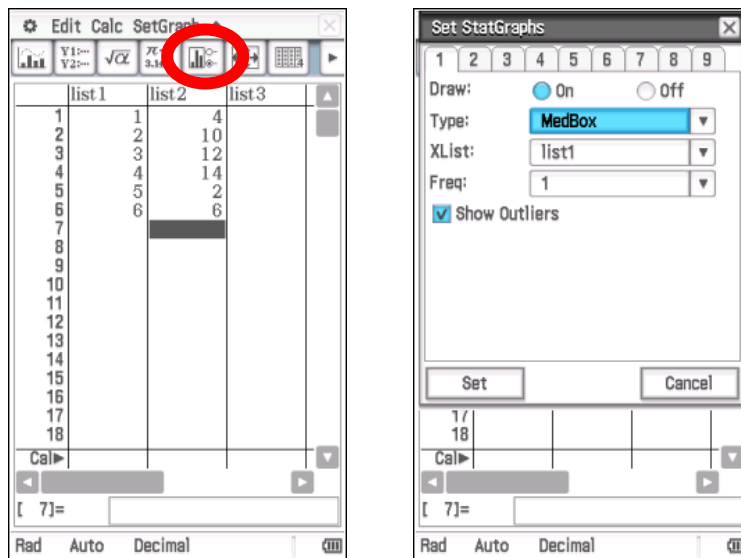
Edit Calc SetGraph

Y1:— Y2:— $\sqrt{\alpha}$ $\pi$ 3.14

| | list1 | list2 | list3 |
|---|---|---|---|
| 1 | 1 | 4 | |
| 2 | 2 | 10 | |
| 3 | 3 | 12 | |
| 4 | 4 | 14 | |
| 5 | 5 | 2 | |
| 6 | 6 | 6 | |
| 7 | | | |
| 8 | | | |
| 9 | | | |
| 10 | | | |
| 11 | | | |
| 12 | | | |
| 13 | | | |
| 14 | | | |
| 15 | | | |
| 16 | | | |
| 17 | | | |
| 18 | | | |

Cal▶

[ 7]=

Rad Auto Decimal

Set StatGraphs

1 2 3 4 5 6 7 8 9

Draw: On Off

Type: MedBox

XList: list1

Freq: 1

Show Outliers

Set Cancel

17
18

Cal▶

[ 7]=

Rad Auto Decimal